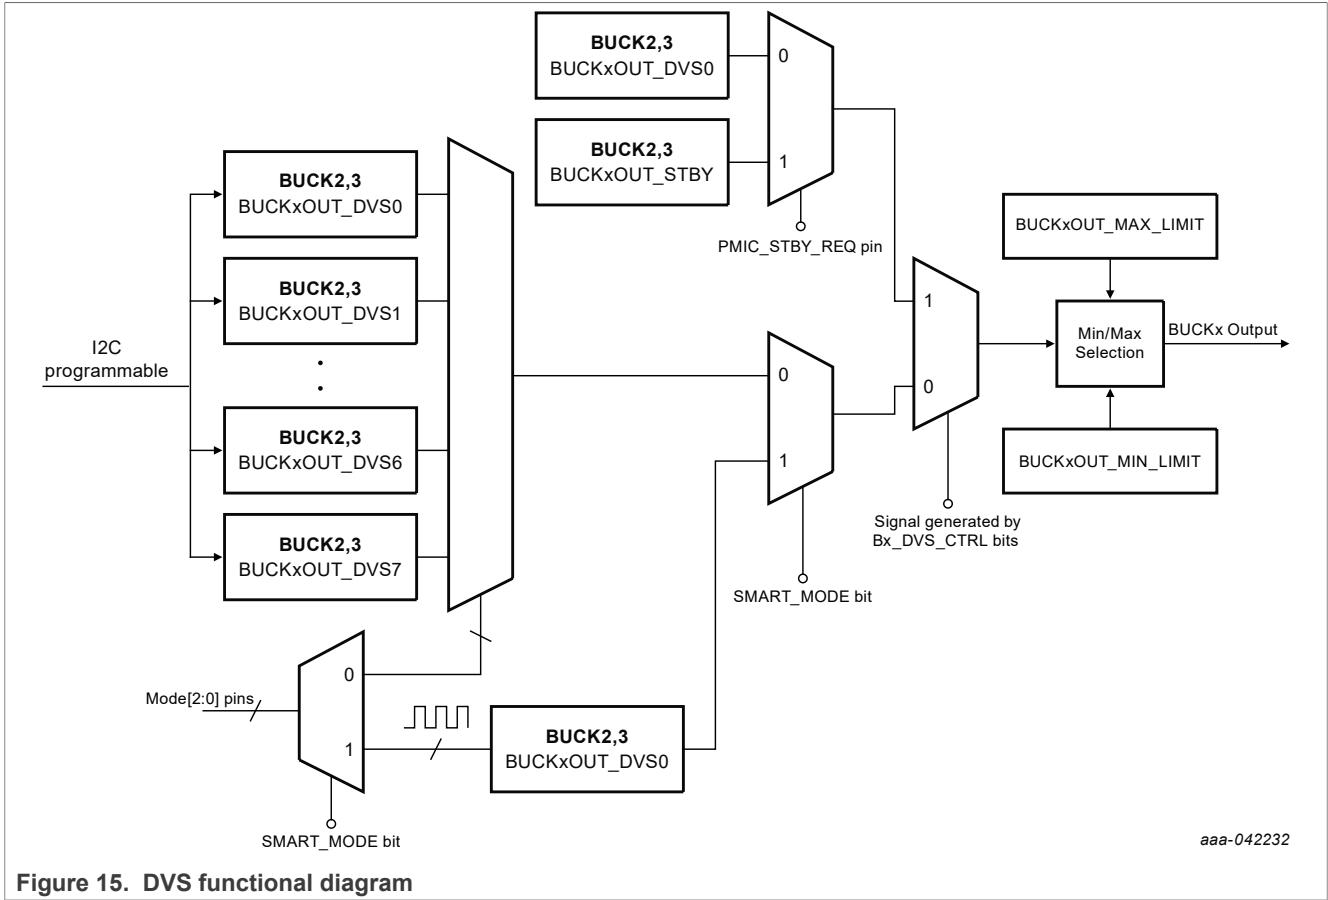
BUCK2,3
BUCKxOUT_DVS0

0

BUCK2,3
BUCKxOUT_STBY

1

PMIC_STBY_REQ pin

BUCK2,3
BUCKxOUT_DVS0

BUCK2,3
BUCKxOUT_DVS1

I2C
programmable

BUCK2,3
BUCKxOUT_DVS6

BUCK2,3
BUCKxOUT_DVS7

BUCKxOUT_MAX_LIMIT

1

Min/Max
Selection

BUCKx Output

0

0

1

BUCKxOUT_MIN_LIMIT

Signal generated by
Bx_DVS_CTRL bits

SMART_MODE bit

Mode[2:0] pins

0

1

BUCK2,3
BUCKxOUT_DVS0

SMART_MODE bit

aaa-042232

Figure 15. DVS functional diagram